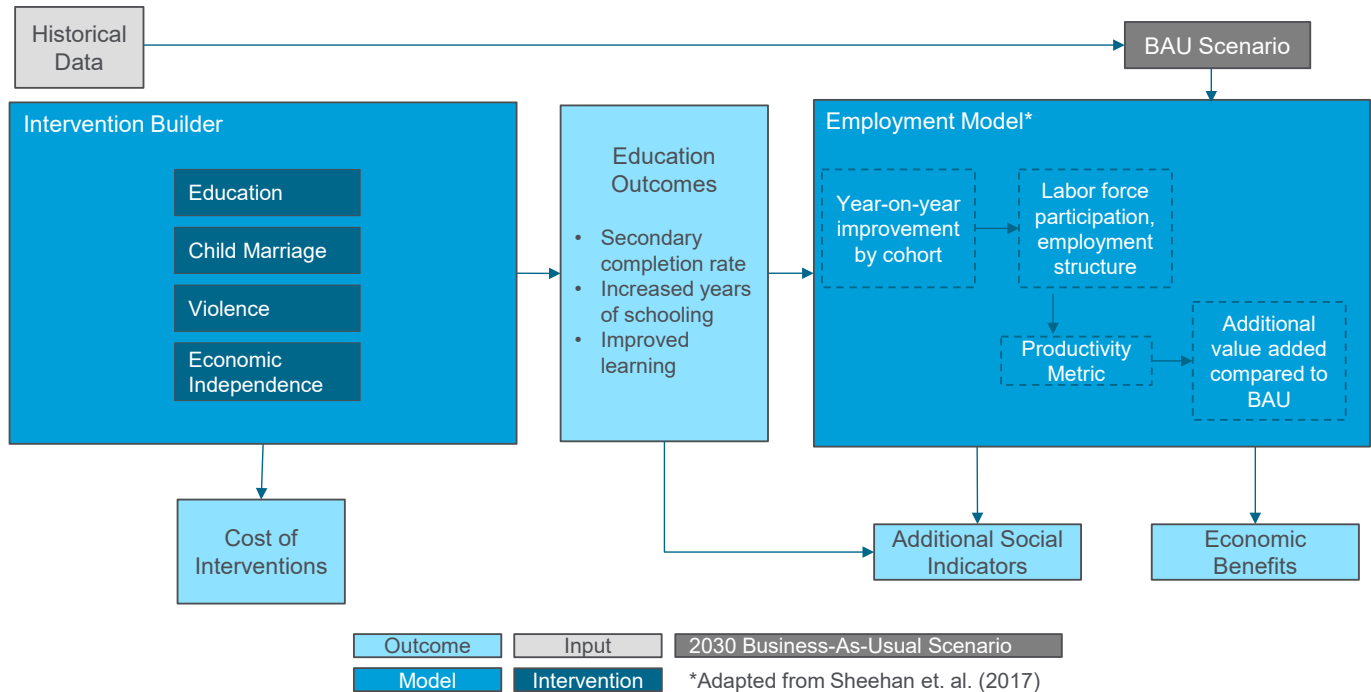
Historical Data

BAU Scenario

Intervention Builder

Education

Child Marriage

Violence

Economic Independence

Education Outcomes

• Secondary completion rate
• Increased years of schooling
• Improved learning

Employment Model*

Year-on-year improvement by cohort

Labor force participation, employment structure

Productivity Metric

Additional value added compared to BAU

Cost of Interventions

Additional Social Indicators

Economic Benefits

Outcome | Input | 2030 Business-As-Usual Scenario

Model | Intervention | *Adapted from Sheehan et. al. (2017)